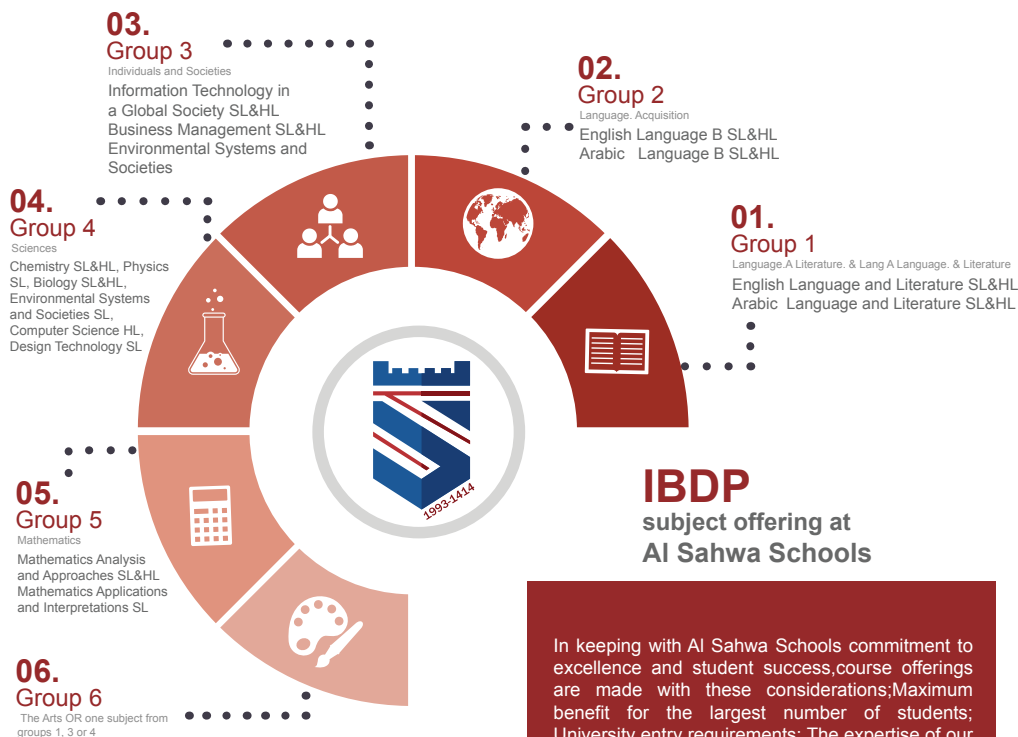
03.
Group 3
Individuals and Societies
Information Technology in a Global Society SL&HL
Business Management SL&HL
Environmental Systems and Societies

02.
Group 2
Language. Acquisition
English Language B SL&HL
Arabic Language B SL&HL

04.
Group 4
Sciences
Chemistry SL&HL, Physics SL, Biology SL&HL, Environmental Systems and Societies SL, Computer Science HL, Design Technology SL

01.
Group 1
Language.A Literature. & Lang A Language. & Literature
English Language and Literature SL&HL
Arabic Language and Literature SL&HL

1993-1414

05.
Group 5
Mathematics
Mathematics Analysis and Approaches SL&HL
Mathematics Applications and Interpretations SL

IBDP
subject offering at
Al Sahwa Schools

06.
Group 6
The Arts OR one subject from groups 1, 3 or 4

In keeping with Al Sahwa Schools commitment to excellence and student success,course offerings are made with these considerations;Maximum benefit for the largest number of students; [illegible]